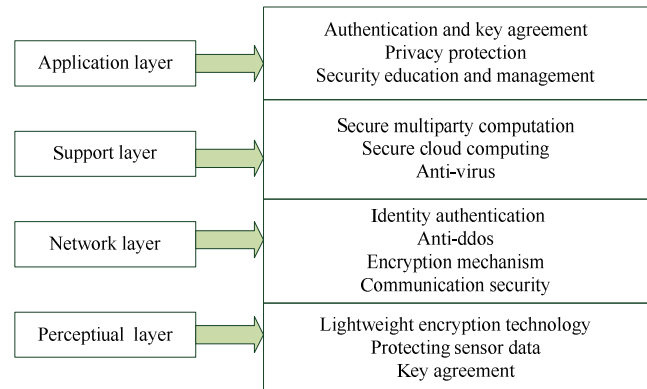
Application layer

Authentication and key agreement
Privacy protection
Security education and management

Support layer

Secure multiparty computation
Secure cloud computing
Anti-virus

Network layer

Identity authentication
Anti-ddos
Encryption mechanism
Communication security

Perceptiual layer

Lightweight encryption technology
Protecting sensor data
Key agreement